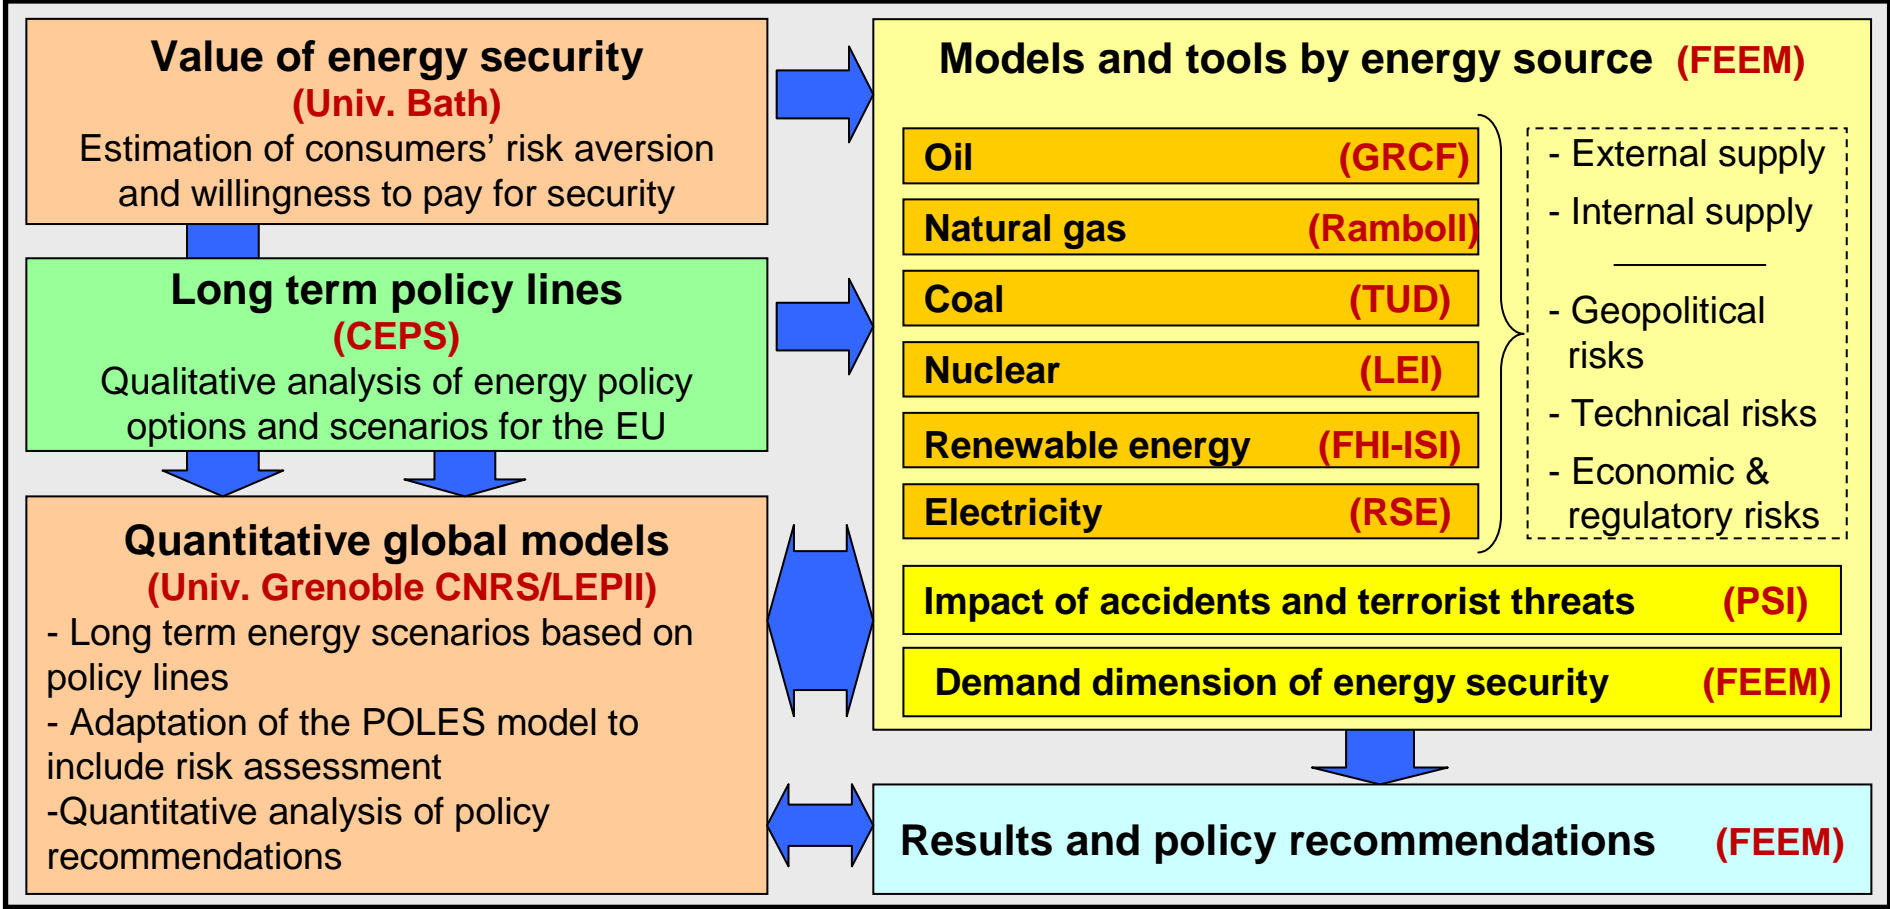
Value of energy security
(Univ. Bath)
Estimation of consumers' risk aversion and willingness to pay for security

Long term policy lines
(CEPS)
Qualitative analysis of energy policy options and scenarios for the EU

Quantitative global models
(Univ. Grenoble CNRS/LEPII)
- Long term energy scenarios based on policy lines
- Adaptation of the POLES model to include risk assessment
-Quantitative analysis of policy recommendations

Models and tools by energy source (FEEM)

Oil (GRCF)
Natural gas (Ramboll)
Coal (TUD)
Nuclear (LEI)
Renewable energy (FHI-ISI)
Electricity (RSE)

- External supply
- Internal supply

- Geopolitical risks
- Technical risks
- Economic & regulatory risks

Impact of accidents and terrorist threats (PSI)

Demand dimension of energy security (FEEM)

Results and policy recommendations (FEEM)